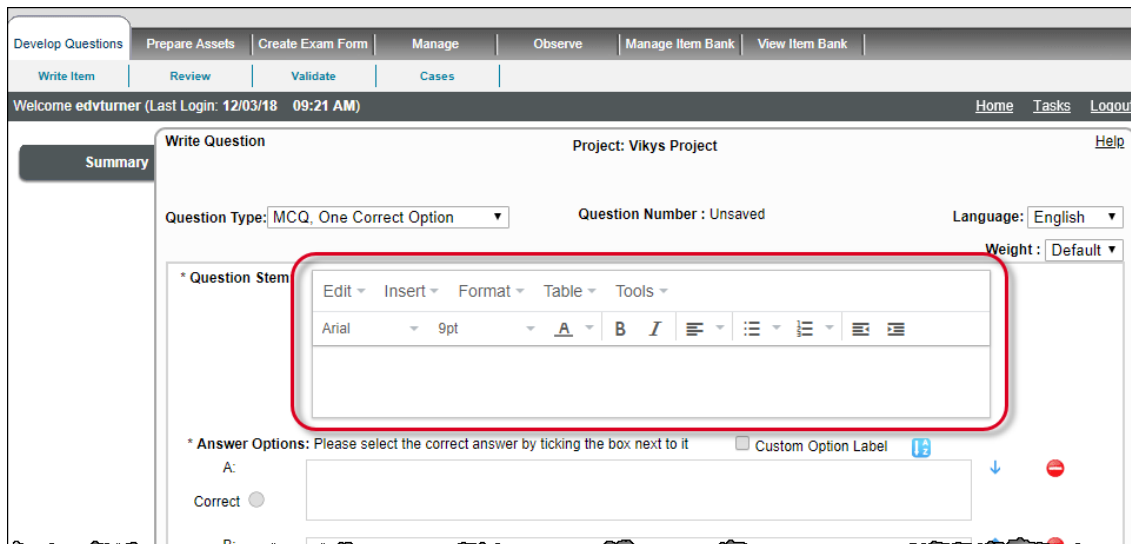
Develop Questions | Prepare Assets | Create Exam Form | Manage | Observe | Manage Item Bank | View Item Bank

Write Item | Review | Validate | Cases

Welcome edvturner (Last Login: 12/03/18 09:21 AM)

Home Tasks Logout

Summary

Write Question

Project: Vikys Project

Help

Question Type: MCQ, One Correct Option

Question Number : Unsaved

Language: English

Weight : Default

* Question Stem

Edit Insert Format Table Tools

Arial 9pt A B I

* Answer Options: Please select the correct answer by ticking the box next to it

Custom Option Label

A:

Correct

B: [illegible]